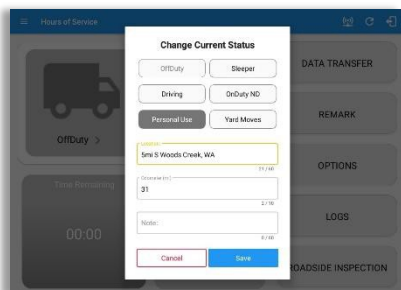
Hours of Service

Change Current Status

OffDuty
Sleeper
Driving
OnDuty ND
Personal Use
Yard Moves

Location
5mi S Woods Creek, WA
21 / 60

Odometer (mi)
31
2 / 10

Note:
0 / 60

Cancel
Save

OffDuty >

Time Remaining

00:00

DATA TRANSFER

REMARK

OPTIONS

LOGS

ROADSIDE INSPECTION